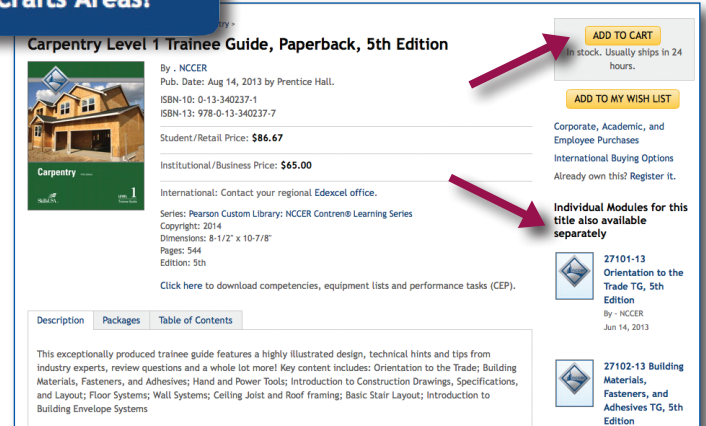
Crafts Areas!

try >

Carpentry Level 1 Trainee Guide, Paperback, 5th Edition

Carpentry

LEVEL 1

By . NCCER
Pub. Date: Aug 14, 2013 by Prentice Hall.

ISBN-10: 0-13-340237-1
ISBN-13: 978-0-13-340237-7

Student/Retail Price: **$86.67**

Institutional/Business Price: **$65.00**

International: Contact your regional Edexcel office.

Series: Pearson Custom Library: NCCER Contren® Learning Series
Copyright: 2014
Dimensions: 8-1/2" x 10-7/8"
Pages: 544
Edition: 5th

Click here to download competencies, equipment lists and performance tasks (CEP).

Description | Packages | Table of Contents

This exceptionally produced trainee guide features a highly illustrated design, technical hints and tips from industry experts, review questions and a whole lot more! Key content includes: Orientation to the Trade; Building Materials, Fasteners, and Adhesives; Hand and Power Tools; Introduction to Construction Drawings, Specifications, and Layout; Floor Systems; Wall Systems; Ceiling Joist and Roof framing; Basic Stair Layout; Introduction to Building Envelope Systems

ADD TO CART

In stock. Usually ships in 24 hours.

ADD TO MY WISH LIST

Corporate, Academic, and Employee Purchases

International Buying Options

Already own this? Register it.

Individual Modules for this title also available separately

27101-13 Orientation to the Trade TG, 5th Edition
By - NCCER
Jun 14, 2013

27102-13 Building Materials, Fasteners, and Adhesives TG, 5th Edition